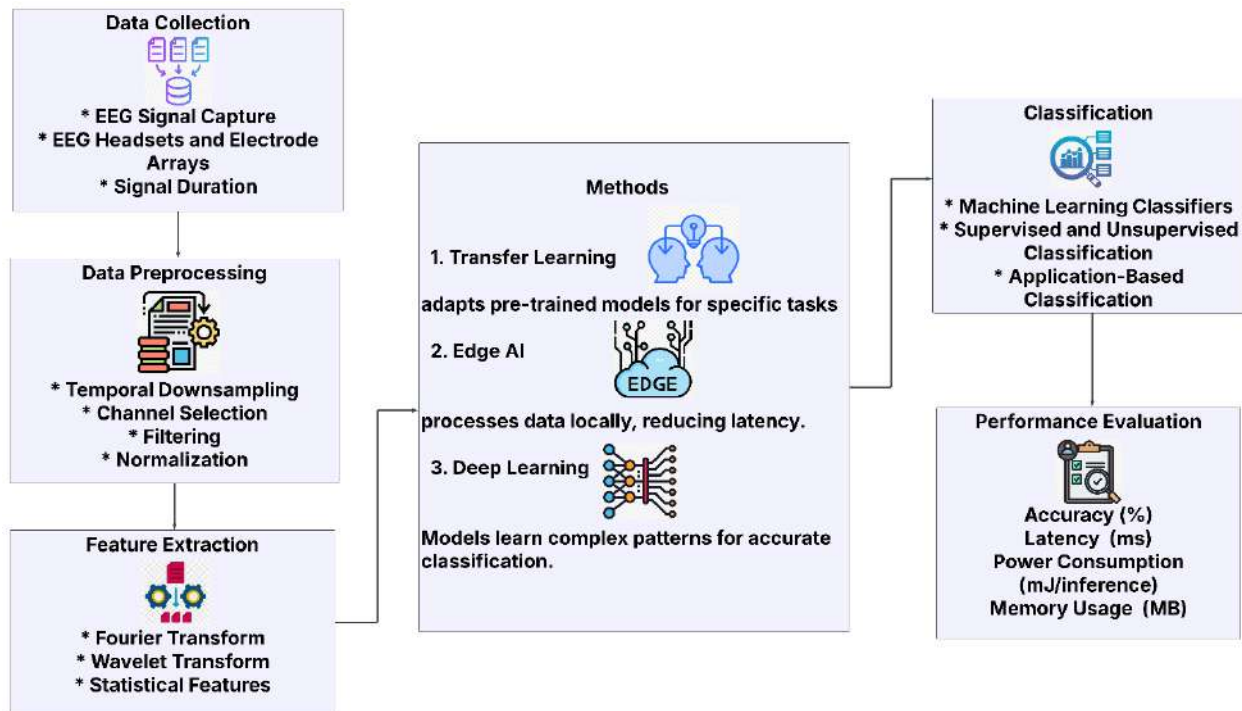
Data Collection

* EEG Signal Capture
* EEG Headsets and Electrode Arrays
* Signal Duration

Data Preprocessing

* Temporal Downsampling
* Channel Selection
* Filtering
* Normalization

Feature Extraction

* Fourier Transform
* Wavelet Transform
* Statistical Features

Methods

1. Transfer Learning

adapts pre-trained models for specific tasks

2. Edge AI

EDGE

processes data locally, reducing latency.

3. Deep Learning

Models learn complex patterns for accurate classification.

Classification

* Machine Learning Classifiers
* Supervised and Unsupervised Classification
* Application-Based Classification

Performance Evaluation

Accuracy (%)
Latency (ms)
Power Consumption (mJ/inference)
Memory Usage (MB)